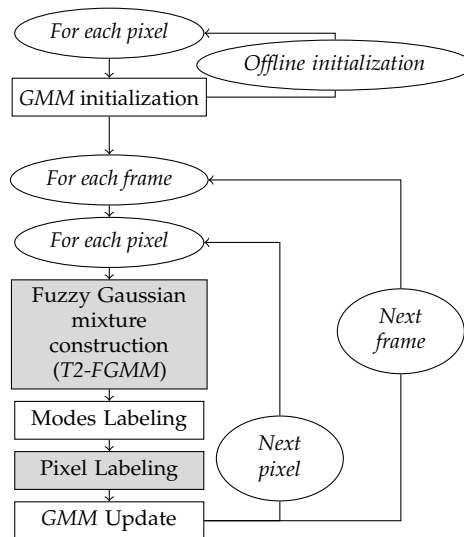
For each pixel

Offline initialization

GMM initialization

For each frame

For each pixel

Fuzzy Gaussian mixture construction (T2-FGMM)

Next frame

Modes Labeling

Next pixel

Pixel Labeling

GMM Update